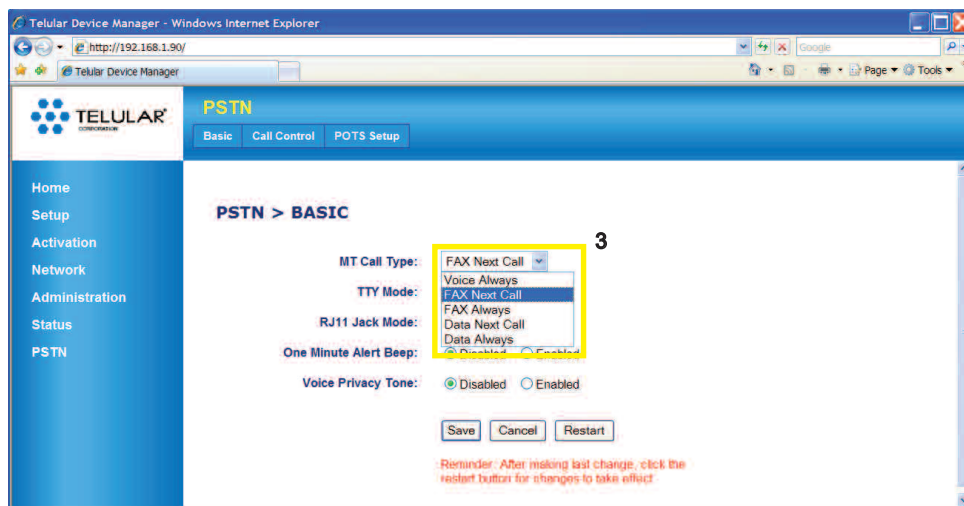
Telular Device Manager - Windows Internet Explorer

http://192.168.1.90/

Google

Telular Device Manager

Page ▾ Tools ▾

TELULAR CORPORATION

PSTN

Basic | Call Control | POTS Setup

Home
Setup
Activation
Network
Administration
Status
PSTN

PSTN > BASIC

3

MT Call Type: FAX Next Call

Voice Always
FAX Next Call
FAX Always
Data Next Call
Data Always

TTY Mode:

RJ11 Jack Mode:

One Minute Alert Beep: Disabled Enabled

Voice Privacy Tone: Disabled Enabled

Save | Cancel | Restart

Reminder: After making last change, click the restart button for changes to take effect